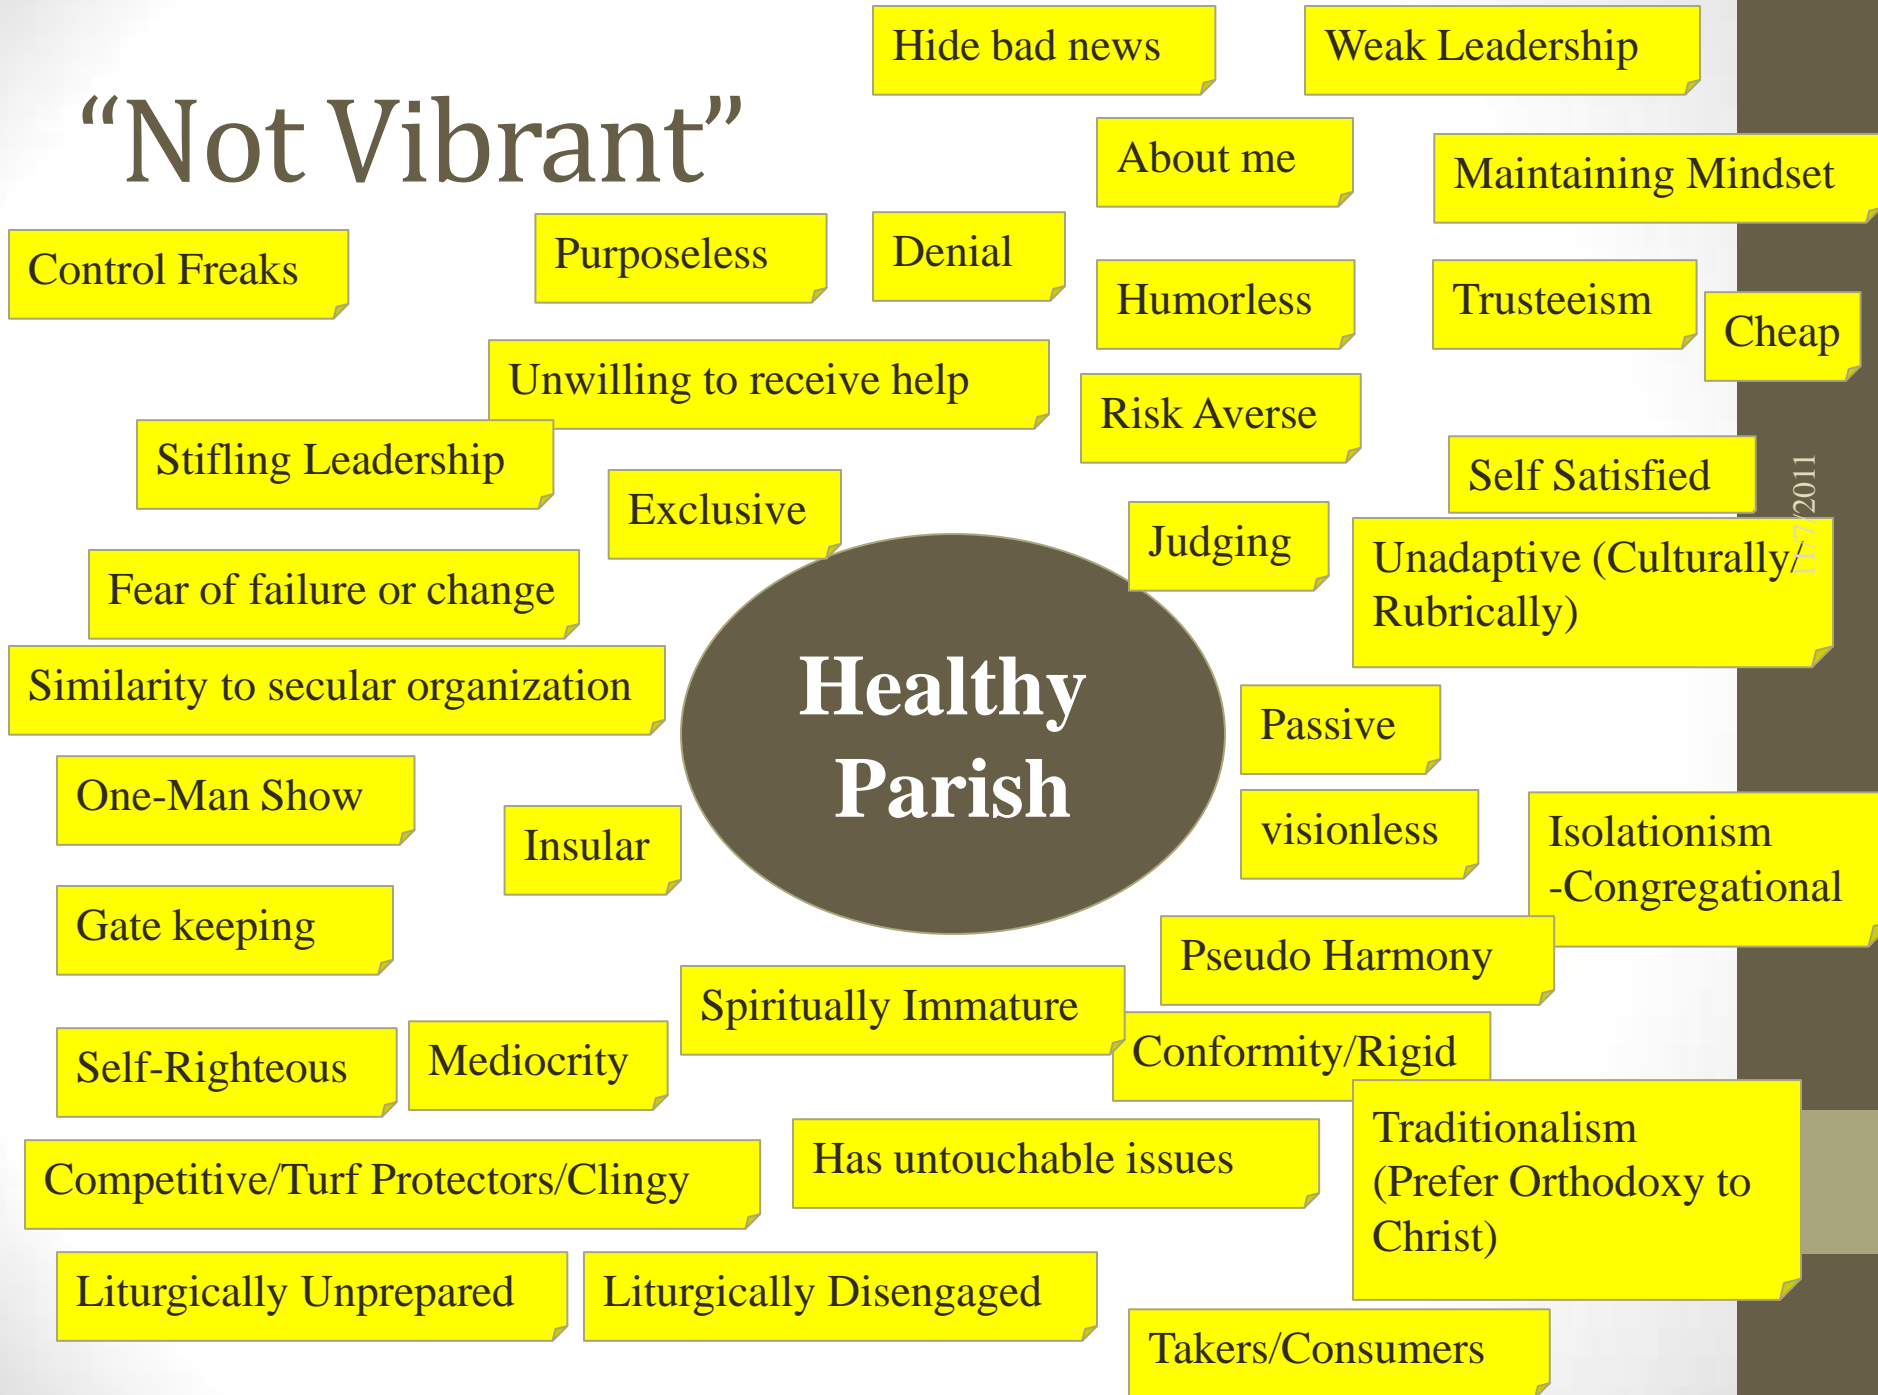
"Not Vibrant"

Hide bad news

Weak Leadership

About me

Maintaining Mindset

Control Freaks

Purposeless

Denial

Humorless

Trusteeism

Cheap

Unwilling to receive help

Risk Averse

Stifling Leadership

Exclusive

Self Satisfied

Judging

Unadaptive (Culturally/ Rubrically)

Fear of failure or change

Similarity to secular organization

Healthy Parish

Passive

One-Man Show

Insular

visionless

Isolationism -Congregational

Gate keeping

Pseudo Harmony

Spiritually Immature

Self-Righteous

Mediocrity

Conformity/Rigid

Traditionalism (Prefer Orthodoxy to Christ)

Competitive/Turf Protectors/Clingy

Has untouchable issues

Liturgically Unprepared

Liturgically Disengaged

Takers/Consumers

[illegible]/2011